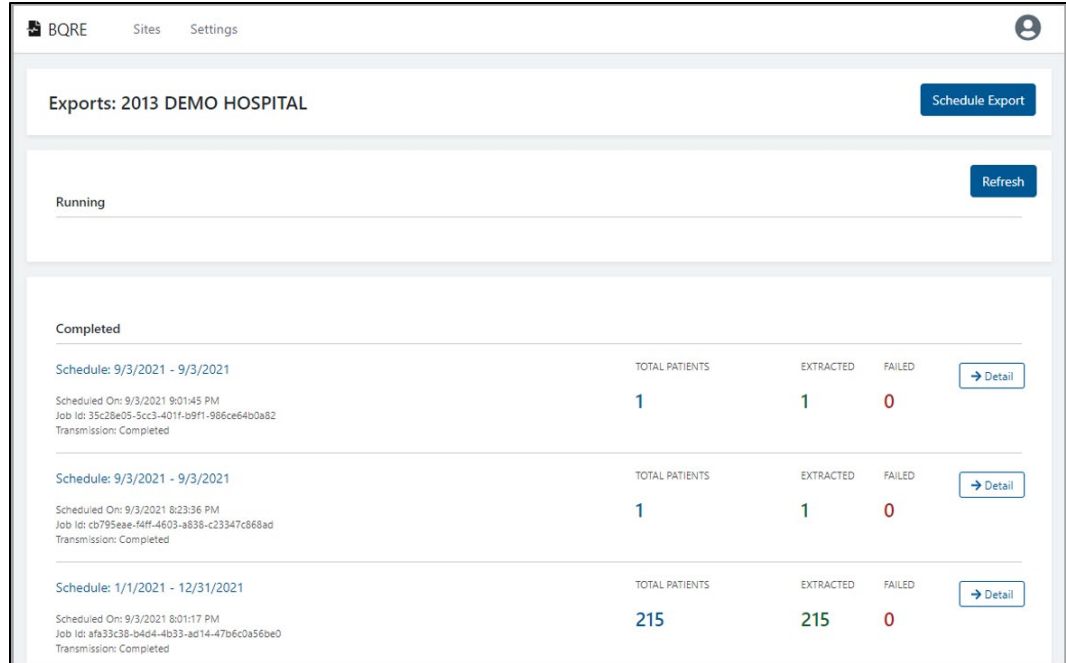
BQRE Sites Settings

Exports: 2013 DEMO HOSPITAL

Schedule Export

Refresh

Running

Completed

Schedule: 9/3/2021 - 9/3/2021

Scheduled On: 9/3/2021 9:01:45 PM
Job Id: 35c28e05-5cc3-401f-b9f1-986ce64b0a82
Transmission: Completed

TOTAL PATIENTS
1

EXTRACTED
1

FAILED
0

→ Detail

Schedule: 9/3/2021 - 9/3/2021

Scheduled On: 9/3/2021 8:23:36 PM
Job Id: cb795eae-f4ff-4603-a838-c23347c868ad
Transmission: Completed

TOTAL PATIENTS
1

EXTRACTED
1

FAILED
0

→ Detail

Schedule: 1/1/2021 - 12/31/2021

Scheduled On: 9/3/2021 8:01:17 PM
Job Id: afa33c38-b4d4-4b33-ad14-47b6c0a56be0
Transmission: Completed

TOTAL PATIENTS
215

EXTRACTED
215

FAILED
0

→ Detail